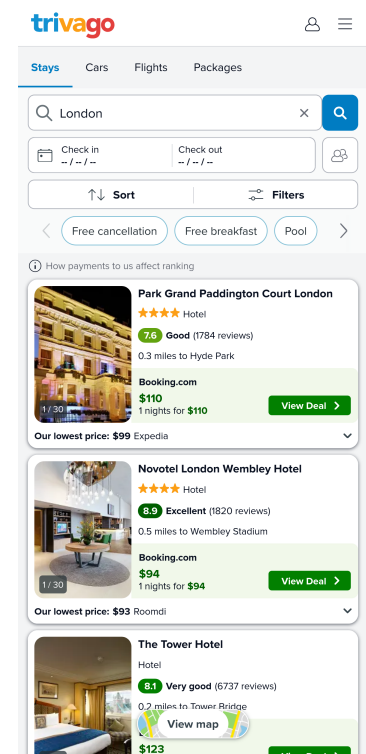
trivago

Stays Cars Flights Packages

London

Check in
-- / -- / --

Check out
-- / -- / --

Sort

Filters

Free cancellation Free breakfast Pool

How payments to us affect ranking

Park Grand Paddington Court London
Hotel
7.6 Good (1784 reviews)
0.3 miles to Hyde Park
1 / 30
Booking.com
$110
1 nights for $110
View Deal
Our lowest price: $99 Expedia

Novotel London Wembley Hotel
Hotel
8.9 Excellent (1820 reviews)
0.5 miles to Wembley Stadium
1 / 30
Booking.com
$94
1 nights for $94
View Deal
Our lowest price: $93 Roomdi

The Tower Hotel
Hotel
8.1 Very good (6737 reviews)
0.2 miles to Tower Bridge
View map
$123
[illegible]